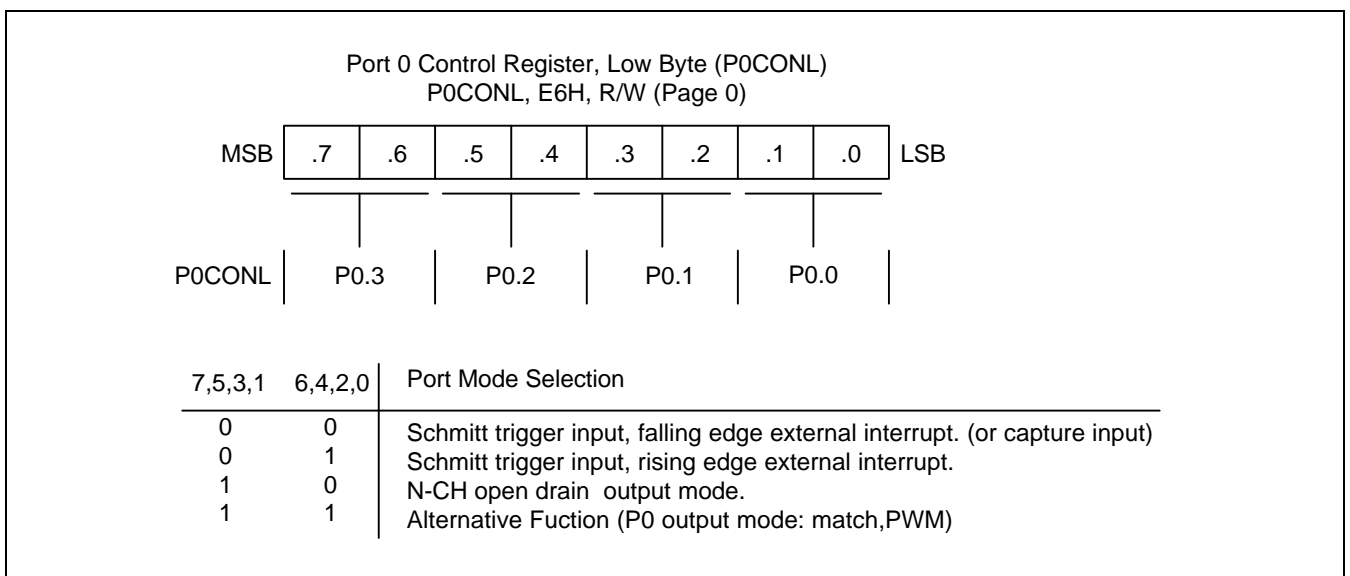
Port 0 Control Register, Low Byte (P0CONL)
P0CONL, E6H, R/W (Page 0)

MSB .7 .6 .5 .4 .3 .2 .1 .0 LSB

P0CONL P0.3 P0.2 P0.1 P0.0

| 7,5,3,1 | 6,4,2,0 | Port Mode Selection |
|---|---|---|
| 0 | 0 | Schmitt trigger input, falling edge external interrupt. (or capture input) |
| 0 | 1 | Schmitt trigger input, rising edge external interrupt. |
| 1 | 0 | N-CH open drain output mode. |
| 1 | 1 | Alternative Fuction (P0 output mode: match,PWM) |